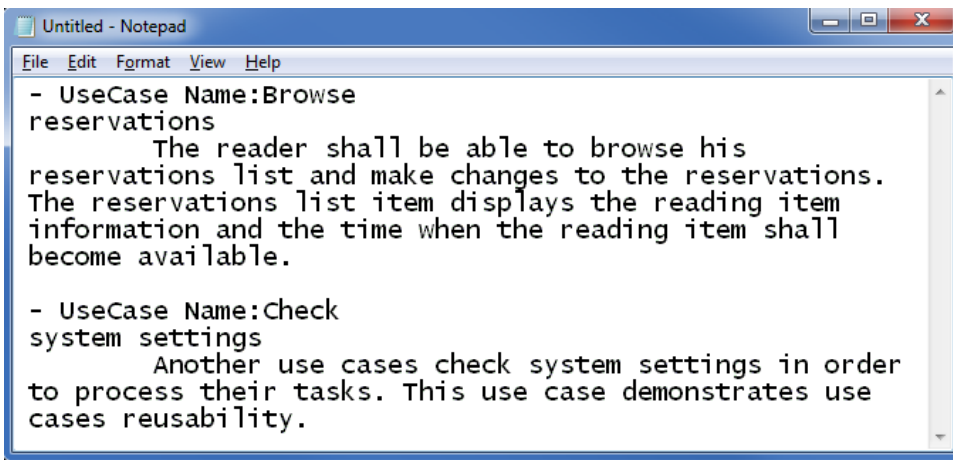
Untitled - Notepad

File Edit Format View Help

- UseCase Name:Browse
reservations
The reader shall be able to browse his reservations list and make changes to the reservations. The reservations list item displays the reading item information and the time when the reading item shall become available.

- UseCase Name:Check
system settings
Another use cases check system settings in order to process their tasks. This use case demonstrates use cases reusability.